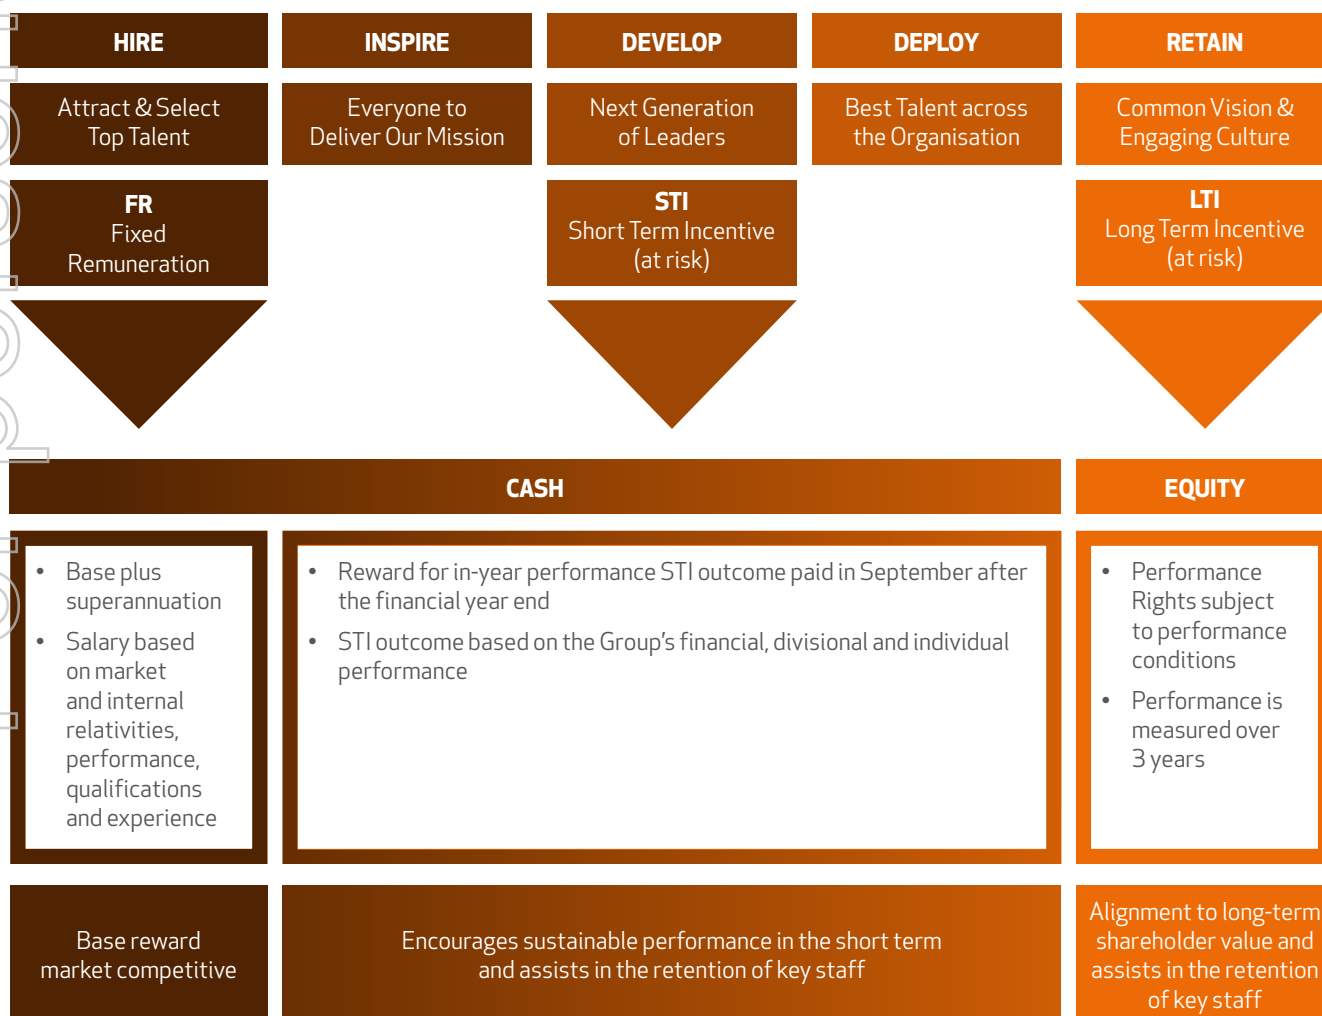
HIRE

INSPIRE

DEVELOP

DEPLOY

RETAIN

Attract & Select Top Talent

Everyone to Deliver Our Mission

Next Generation of Leaders

Best Talent across the Organisation

Common Vision & Engaging Culture

FR
Fixed Remuneration

STI
Short Term Incentive (at risk)

LTI
Long Term Incentive (at risk)

CASH

EQUITY

- Base plus superannuation
- Salary based on market and internal relativities, performance, qualifications and experience

- Reward for in-year performance STI outcome paid in September after the financial year end
- STI outcome based on the Group's financial, divisional and individual performance

- Performance Rights subject to performance conditions
- Performance is measured over 3 years

Base reward market competitive

Encourages sustainable performance in the short term and assists in the retention of key staff

Alignment to long-term shareholder value and assists in the retention of key staff